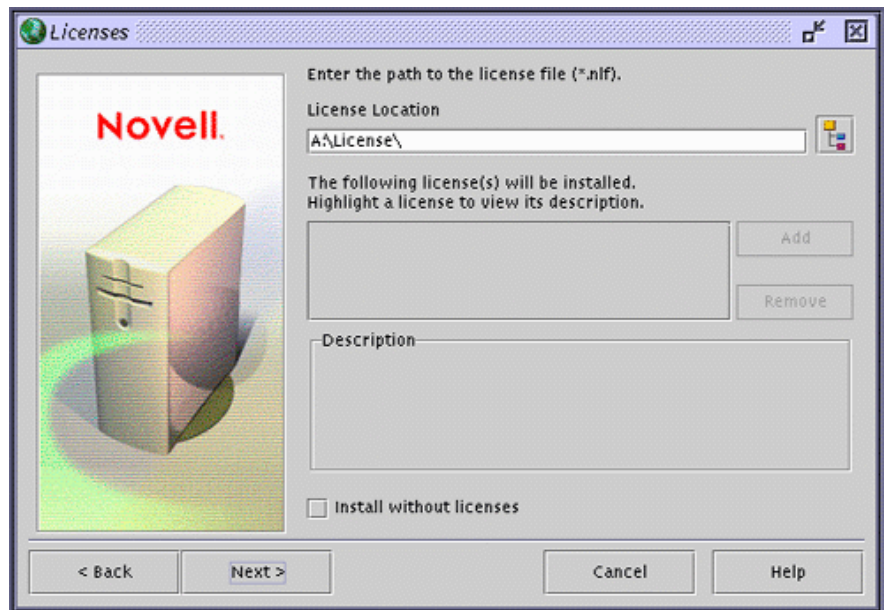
Licenses

Novell.

Enter the path to the license file (*.nlf).

License Location

A:\License\

The following license(s) will be installed.
Highlight a license to view its description.

Add

Remove

Description

Install without licenses

< Back

Next >

Cancel

Help